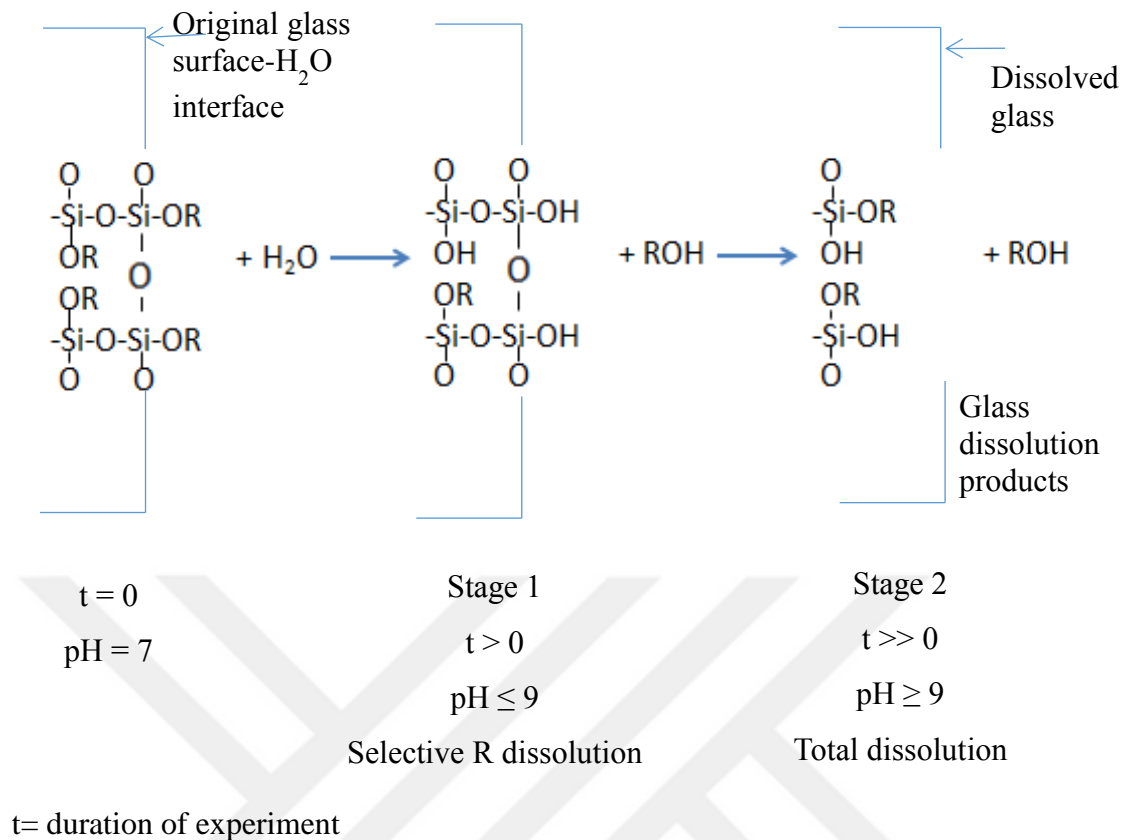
Original glass surface-$H_2O$ interface

Dissolved glass

O O
-Si-O-Si-OR
OR O
OR
-Si-O-Si-OR
O O

$+ H_2O$

O O
-Si-O-Si-OH
OH O
OR
-Si-O-Si-OH
O O

+ ROH

O
-Si-OR
OH
OR
-Si-OH
O

+ ROH

Glass dissolution products

t = 0
pH = 7

Stage 1
t > 0
pH ≤ 9
Selective R dissolution

Stage 2
t >> 0
pH ≥ 9
Total dissolution

t= duration of experiment